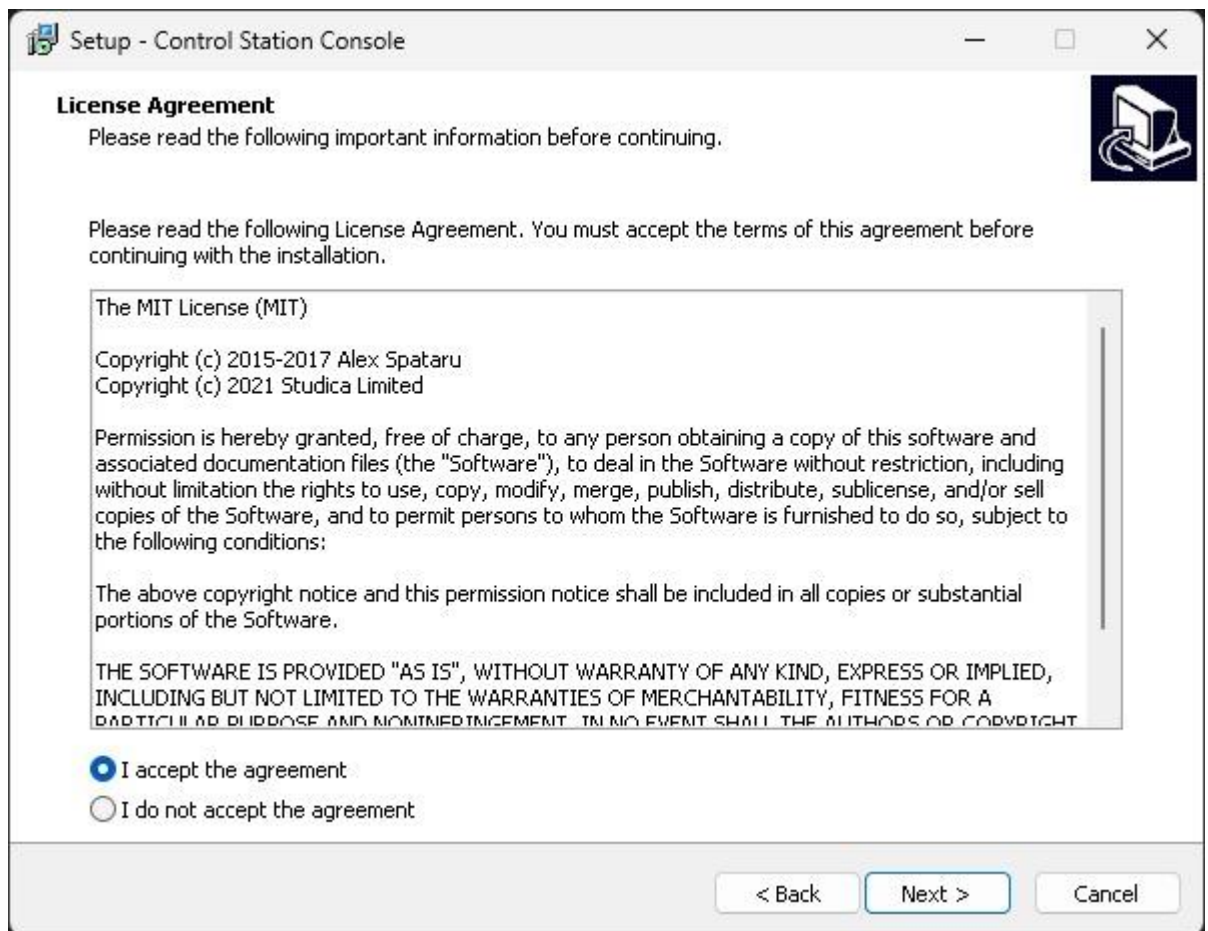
Setup - Control Station Console

License Agreement
Please read the following important information before continuing.

Please read the following License Agreement. You must accept the terms of this agreement before continuing with the installation.

The MIT License (MIT)

Copyright (c) 2015-2017 Alex Spataru
Copyright (c) 2021 Studica Limited

Permission is hereby granted, free of charge, to any person obtaining a copy of this software and associated documentation files (the "Software"), to deal in the Software without restriction, including without limitation the rights to use, copy, modify, merge, publish, distribute, sublicense, and/or sell copies of the Software, and to permit persons to whom the Software is furnished to do so, subject to the following conditions:

The above copyright notice and this permission notice shall be included in all copies or substantial portions of the Software.

THE SOFTWARE IS PROVIDED "AS IS", WITHOUT WARRANTY OF ANY KIND, EXPRESS OR IMPLIED, INCLUDING BUT NOT LIMITED TO THE WARRANTIES OF MERCHANTABILITY, FITNESS FOR A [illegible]

I accept the agreement
I do not accept the agreement

< Back
Next >
Cancel